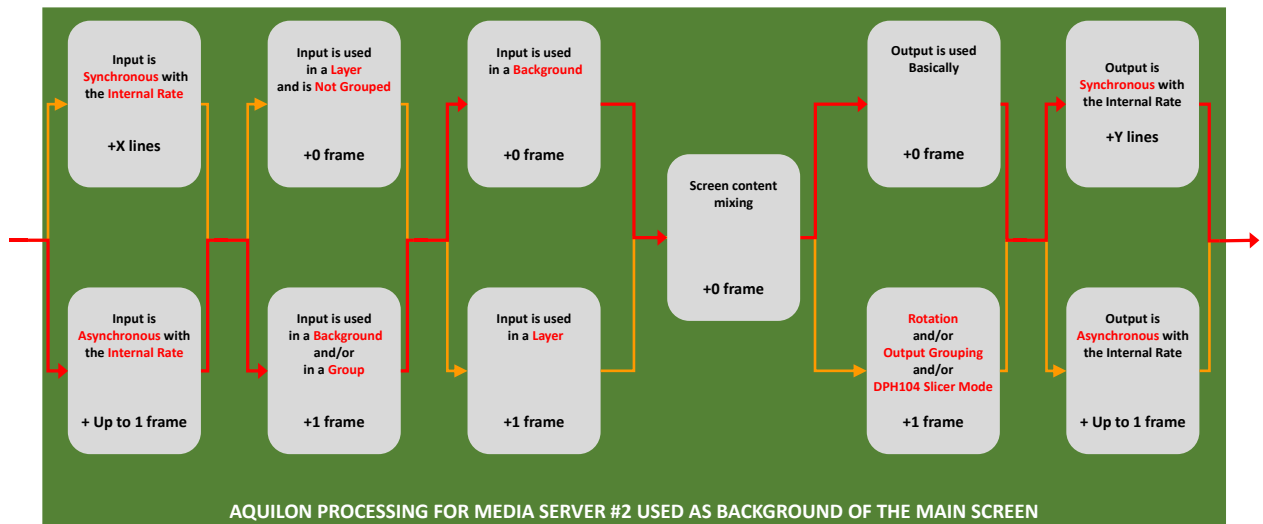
Input is Synchronous with the Internal Rate

+X lines

Input is Asynchronous with the Internal Rate

+ Up to 1 frame

Input is used in a Layer and is Not Grouped

+0 frame

Input is used in a Background and/or in a Group

+1 frame

Input is used in a Background

+0 frame

Input is used in a Layer

+1 frame

Screen content mixing

+0 frame

Output is used Basically

+0 frame

Rotation and/or Output Grouping and/or DPH104 Slicer Mode

+1 frame

Output is Synchronous with the Internal Rate

+Y lines

Output is Asynchronous with the Internal Rate

+ Up to 1 frame

AQUILON PROCESSING FOR MEDIA SERVER #2 USED AS BACKGROUND OF THE MAIN SCREEN